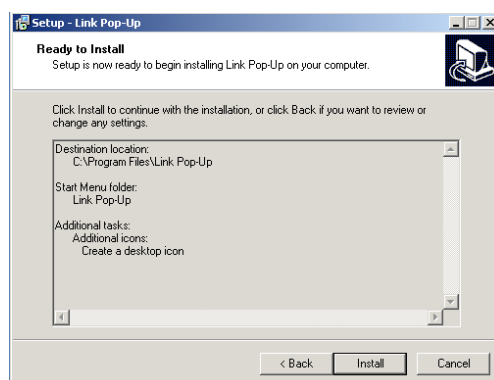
Setup - Link Pop-Up

Ready to Install
Setup is now ready to begin installing Link Pop-Up on your computer.

Click Install to continue with the installation, or click Back if you want to review or change any settings.

Destination location:
C:\Program Files\Link Pop-Up

Start Menu folder:
Link Pop-Up

Additional tasks:
Additional icons:
Create a desktop icon

< Back
Install
Cancel